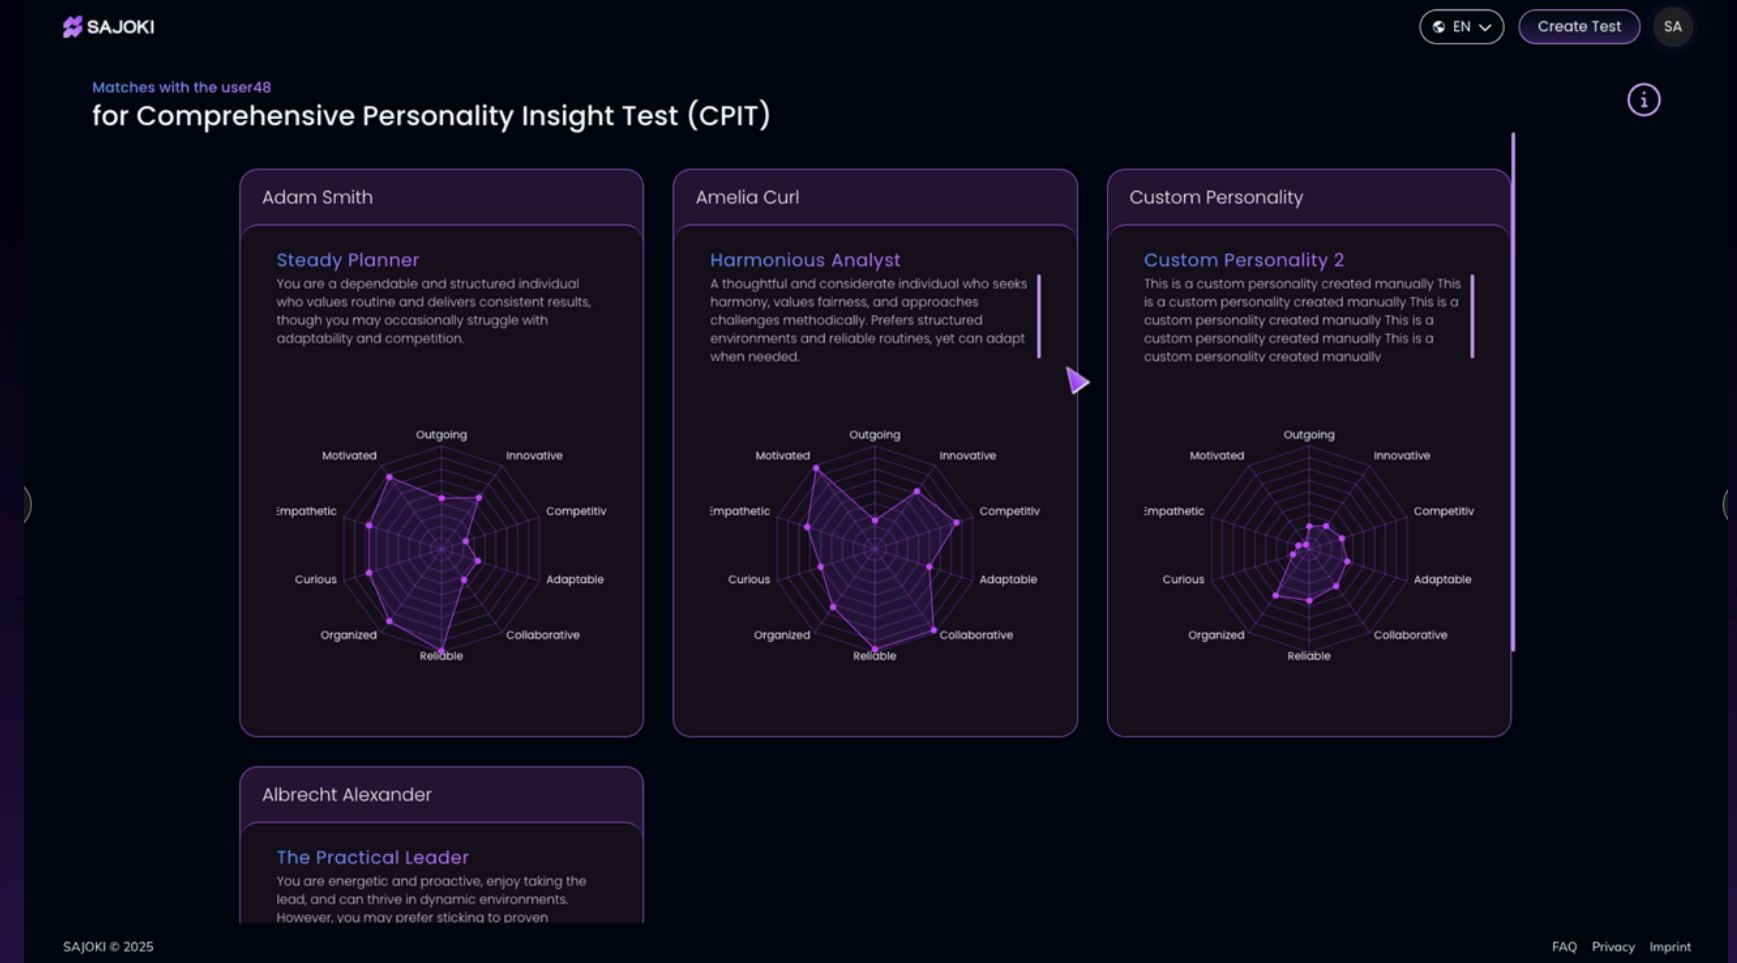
SAJOKI

EN

Create Test

SA

Matches with the user48

for Comprehensive Personality Insight Test (CPIT)

Adam Smith

Steady Planner

You are a dependable and structured individual who values routine and delivers consistent results, though you may occasionally struggle with adaptability and competition.

Outgoing
Innovative
Competitiv
Adaptable
Collaborative
Reliable
Organized
Curious
Empathetic
Motivated

Amelia Curl

Harmonious Analyst

A thoughtful and considerate individual who seeks harmony, values fairness, and approaches challenges methodically. Prefers structured environments and reliable routines, yet can adapt when needed.

Outgoing
Innovative
Competitiv
Adaptable
Collaborative
Reliable
Organized
Curious
Empathetic
Motivated

Custom Personality

Custom Personality 2

This is a custom personality created manually This is a custom personality created manually This is a custom personality created manually This is a custom personality created manually This is a custom personality created manually

Outgoing
Innovative
Competitiv
Adaptable
Collaborative
Reliable
Organized
Curious
Empathetic
Motivated

Albrecht Alexander

The Practical Leader

You are energetic and proactive, enjoy taking the lead, and can thrive in dynamic environments. However, you may prefer sticking to proven

SAJOKI © 2025

FAQ Privacy Imprint